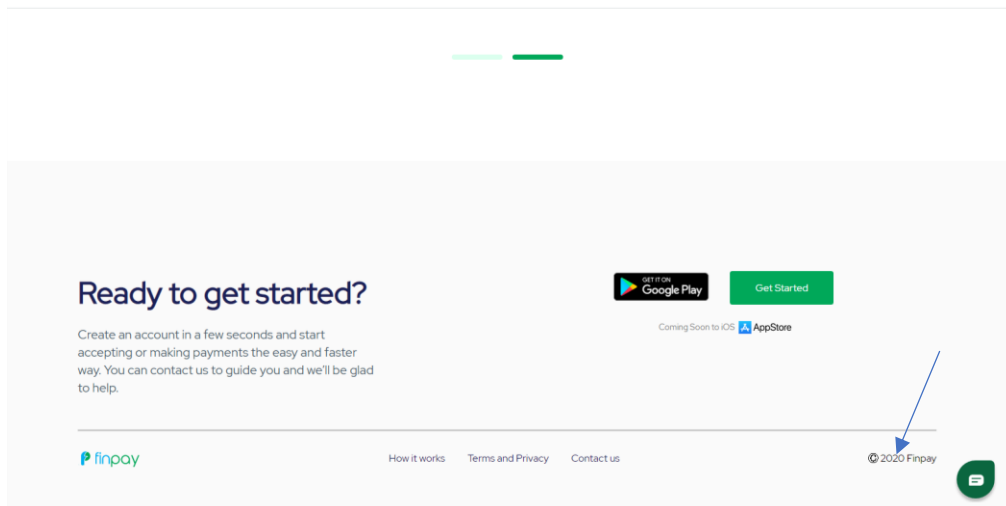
Ready to get started?

Create an account in a few seconds and start accepting or making payments the easy and faster way. You can contact us to guide you and we'll be glad to help.

GET IT ON Google Play

Get Started

Coming Soon to iOS AppStore

finpay

How it works

Terms and Privacy

Contact us

© 2020 Finpay